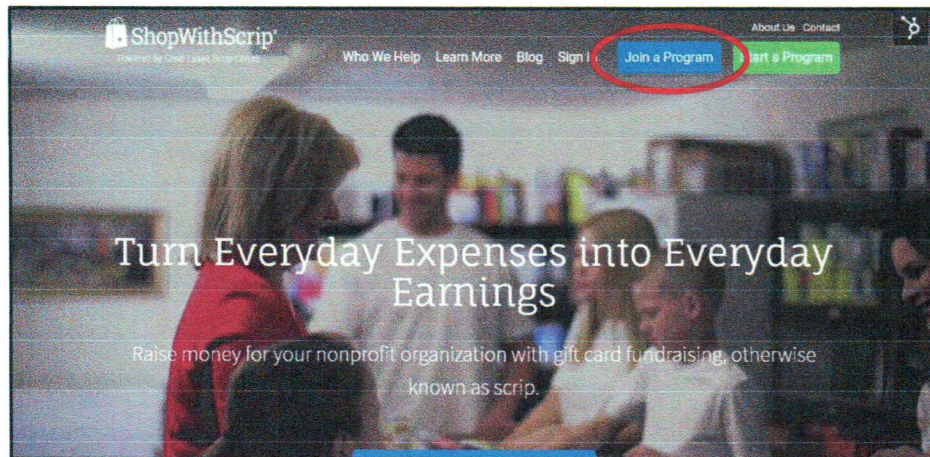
ShopWithScrip®

Powered by Great Lakes Scrip Center

About Us Contact

Who We Help Learn More Blog Sign I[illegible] Join a Program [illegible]tart a Program

Turn Everyday Expenses into Everyday Earnings

Raise money for your nonprofit organization with gift card fundraising, otherwise known as scrip.